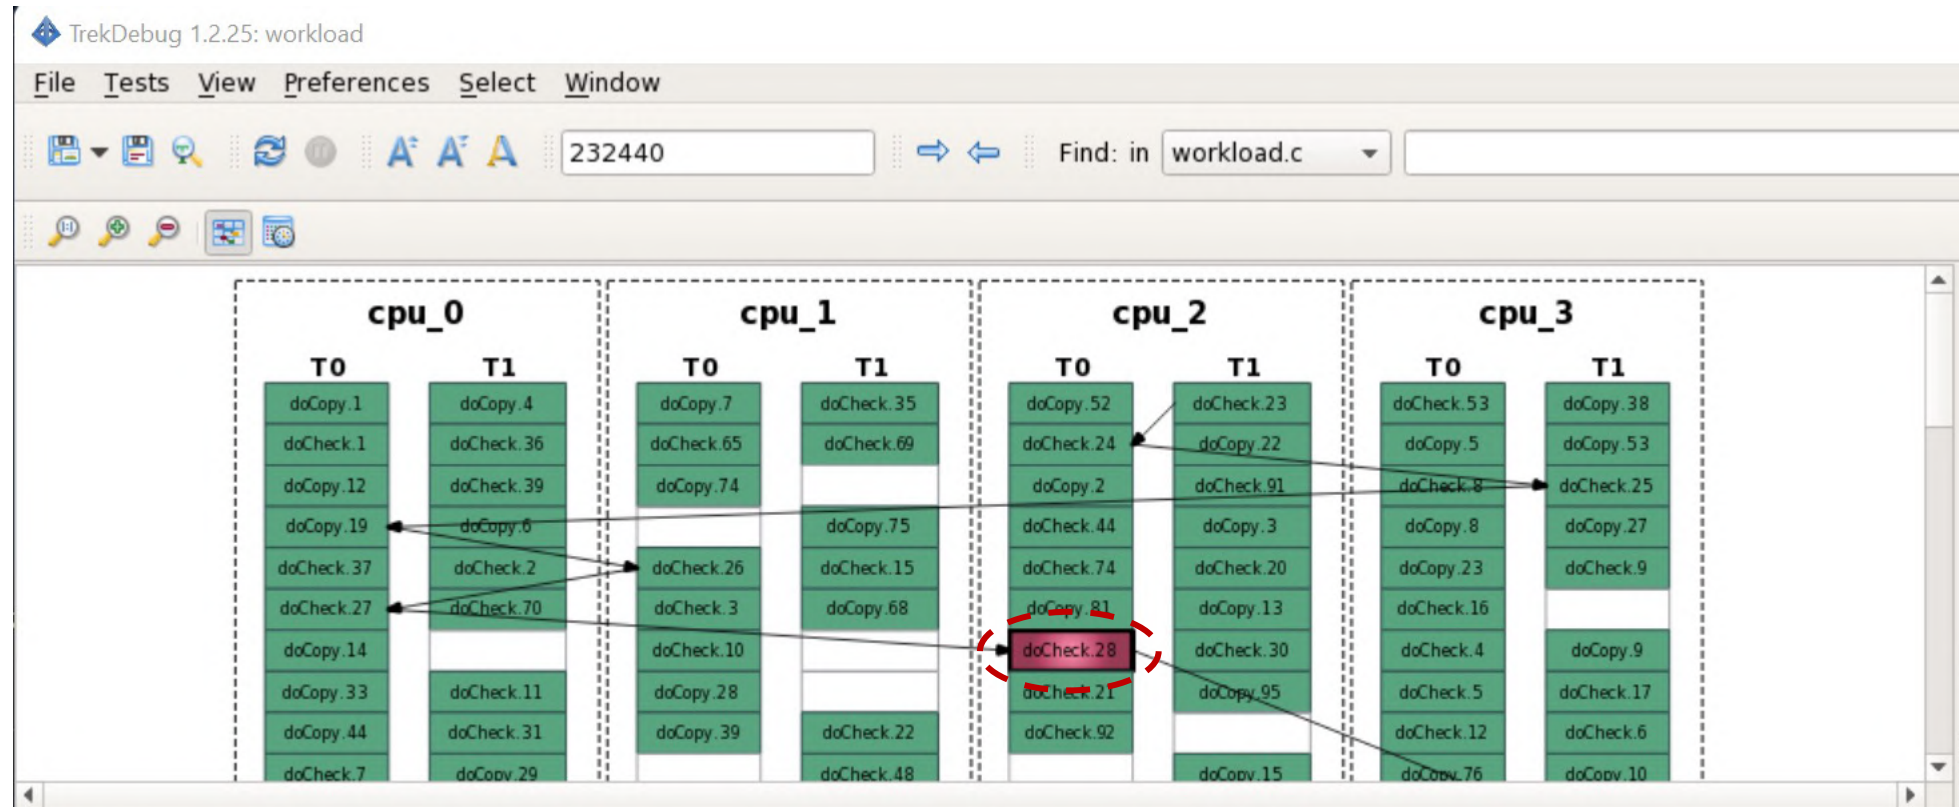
TrekDebug 1.2.25: workload

File Tests View Preferences Select Window

232440

Find: in workload.c

cpu_0

| T0 | T1 |
|---|---|
| doCopy.1 | doCopy.4 |
| doCheck.1 | doCheck.36 |
| doCopy.12 | doCheck.39 |
| doCopy.19 | doCopy.6 |
| doCheck.37 | doCheck.2 |
| doCheck.27 | doCheck.70 |
| doCopy.14 | |
| doCopy.33 | doCheck.11 |
| doCopy.44 | doCheck.31 |
| doCheck.7 | doCopy.29 |

cpu_1

| T0 | T1 |
|---|---|
| doCopy.7 | doCheck.35 |
| doCheck.65 | doCheck.69 |
| doCopy.74 | |
| | doCopy.75 |
| doCheck.26 | doCheck.15 |
| doCheck.3 | doCopy.68 |
| doCheck.10 | |
| doCopy.28 | |
| doCopy.39 | doCheck.22 |
| | doCheck.48 |

cpu_2

| T0 | T1 |
|---|---|
| doCopy.52 | doCheck.23 |
| doCheck.24 | doCopy.22 |
| doCopy.2 | doCheck.91 |
| doCheck.44 | doCopy.3 |
| doCheck.74 | doCheck.20 |
| doCopy.81 | doCopy.13 |
| doCheck.28 | doCheck.30 |
| doCheck.21 | doCopy.95 |
| doCheck.92 | |
| | doCopy.15 |

cpu_3

| T0 | T1 |
|---|---|
| doCheck.53 | doCopy.38 |
| doCopy.5 | doCopy.53 |
| doCheck.8 | doCheck.25 |
| doCopy.8 | doCopy.27 |
| doCopy.23 | doCheck.9 |
| doCheck.16 | |
| doCheck.4 | doCopy.9 |
| doCheck.5 | doCheck.17 |
| doCheck.12 | doCheck.6 |
| doCopy.76 | doCopy.10 |